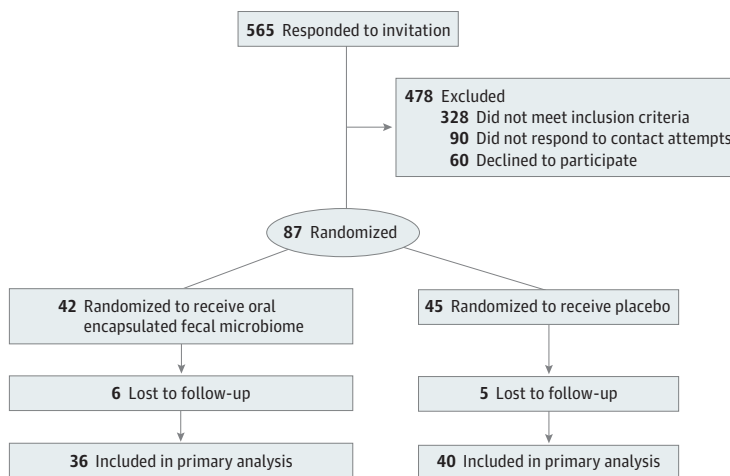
565 Responded to invitation

478 Excluded
328 Did not meet inclusion criteria
90 Did not respond to contact attempts
60 Declined to participate

87 Randomized

42 Randomized to receive oral encapsulated fecal microbiome

6 Lost to follow-up

36 Included in primary analysis

45 Randomized to receive placebo

5 Lost to follow-up

40 Included in primary analysis